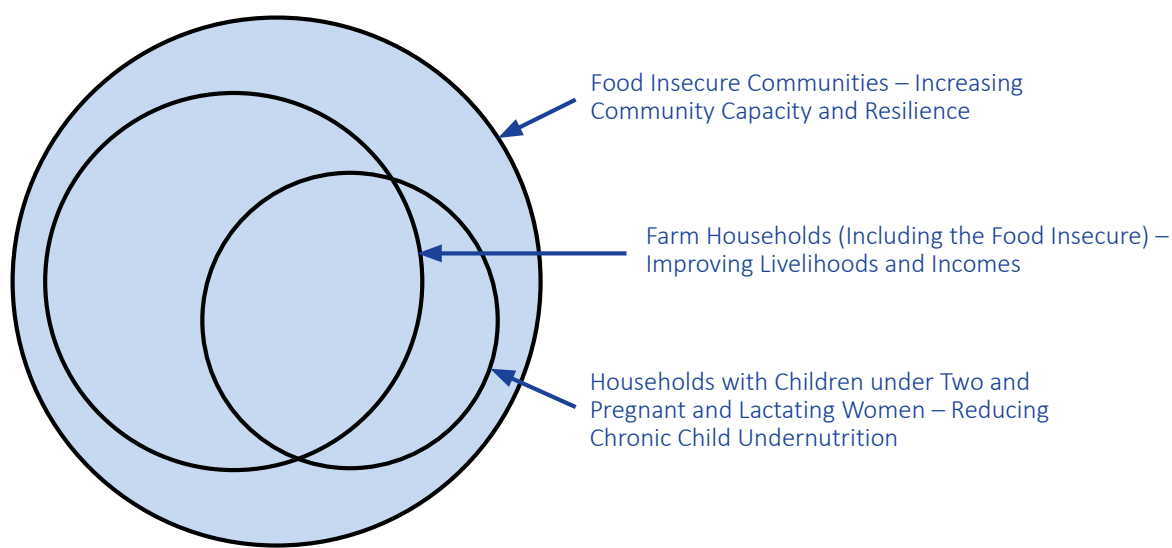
Food Insecure Communities – Increasing Community Capacity and Resilience

Farm Households (Including the Food Insecure) – Improving Livelihoods and Incomes

Households with Children under Two and Pregnant and Lactating Women – Reducing Chronic Child Undernutrition